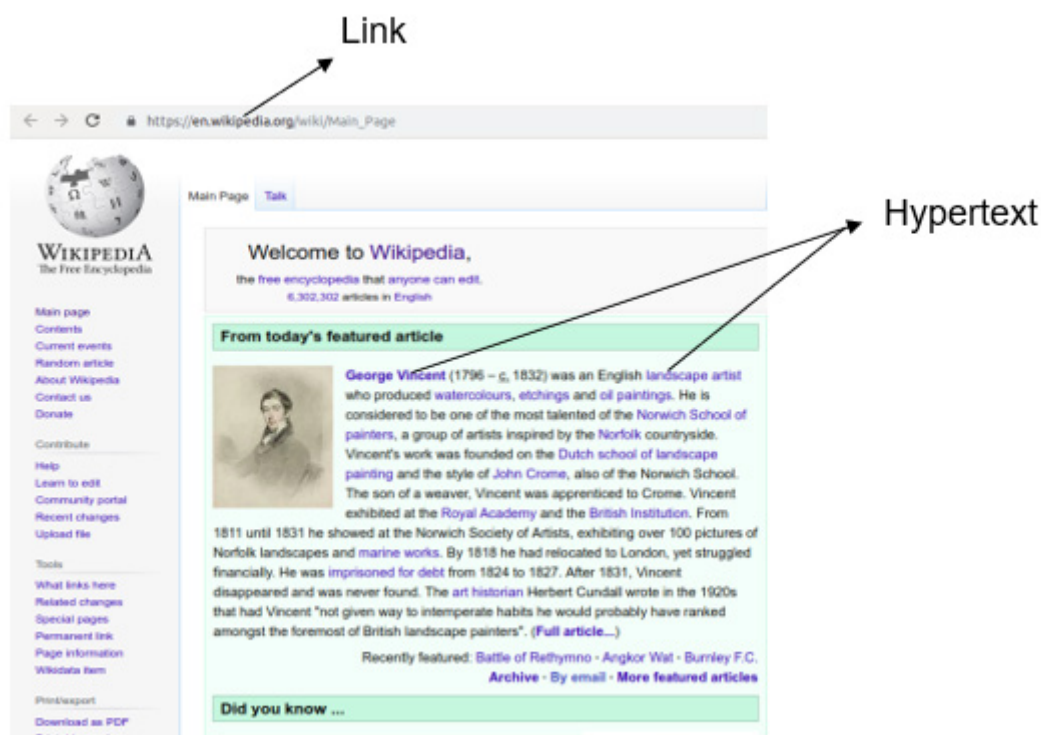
Link

https://en.wikipedia.org/wiki/Main_Page

Hypertext

WIKIPEDIA
The Free Encyclopedia

Main page
Contents
Current events
Random article
About Wikipedia
Contact us
Donate

Contribute
Help
Learn to edit
Community portal
Recent changes
Upload file

Tools
What links here
Related changes
Special pages
Permanent link
Page information
Wikidata item

Print/export
Download as PDF

Main Page Talk

Welcome to Wikipedia,
the free encyclopedia that anyone can edit.
6,302,302 articles in English

From today's featured article

George Vincent (1796 – c. 1832) was an English landscape artist who produced watercolours, etchings and oil paintings. He is considered to be one of the most talented of the Norwich School of painters, a group of artists inspired by the Norfolk countryside. Vincent's work was founded on the Dutch school of landscape painting and the style of John Crome, also of the Norwich School. The son of a weaver, Vincent was apprenticed to Crome. Vincent exhibited at the Royal Academy and the British Institution. From 1811 until 1831 he showed at the Norwich Society of Artists, exhibiting over 100 pictures of Norfolk landscapes and marine works. By 1818 he had relocated to London, yet struggled financially. He was imprisoned for debt from 1824 to 1827. After 1831, Vincent disappeared and was never found. The art historian Herbert Cundall wrote in the 1920s that had Vincent "not given way to intemperate habits he would probably have ranked amongst the foremost of British landscape painters". (Full article...)

Recently featured: Battle of Rethymno · Angkor Wat · Burnley F.C.
Archive · By email · More featured articles

Did you know ...